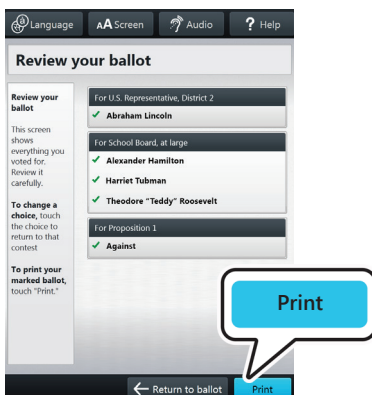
Language AA Screen Audio ? Help

Review your ballot

Review your ballot

This screen shows everything you voted for. Review it carefully.

To change a choice, touch the choice to return to that contest

To print your marked ballot, touch "Print."

For U.S. Representative, District 2
✓ Abraham Lincoln

For School Board, at large
✓ Alexander Hamilton
✓ Harriet Tubman
✓ Theodore "Teddy" Roosevelt

For Proposition 1
✓ Against

Print

← Return to ballot Print